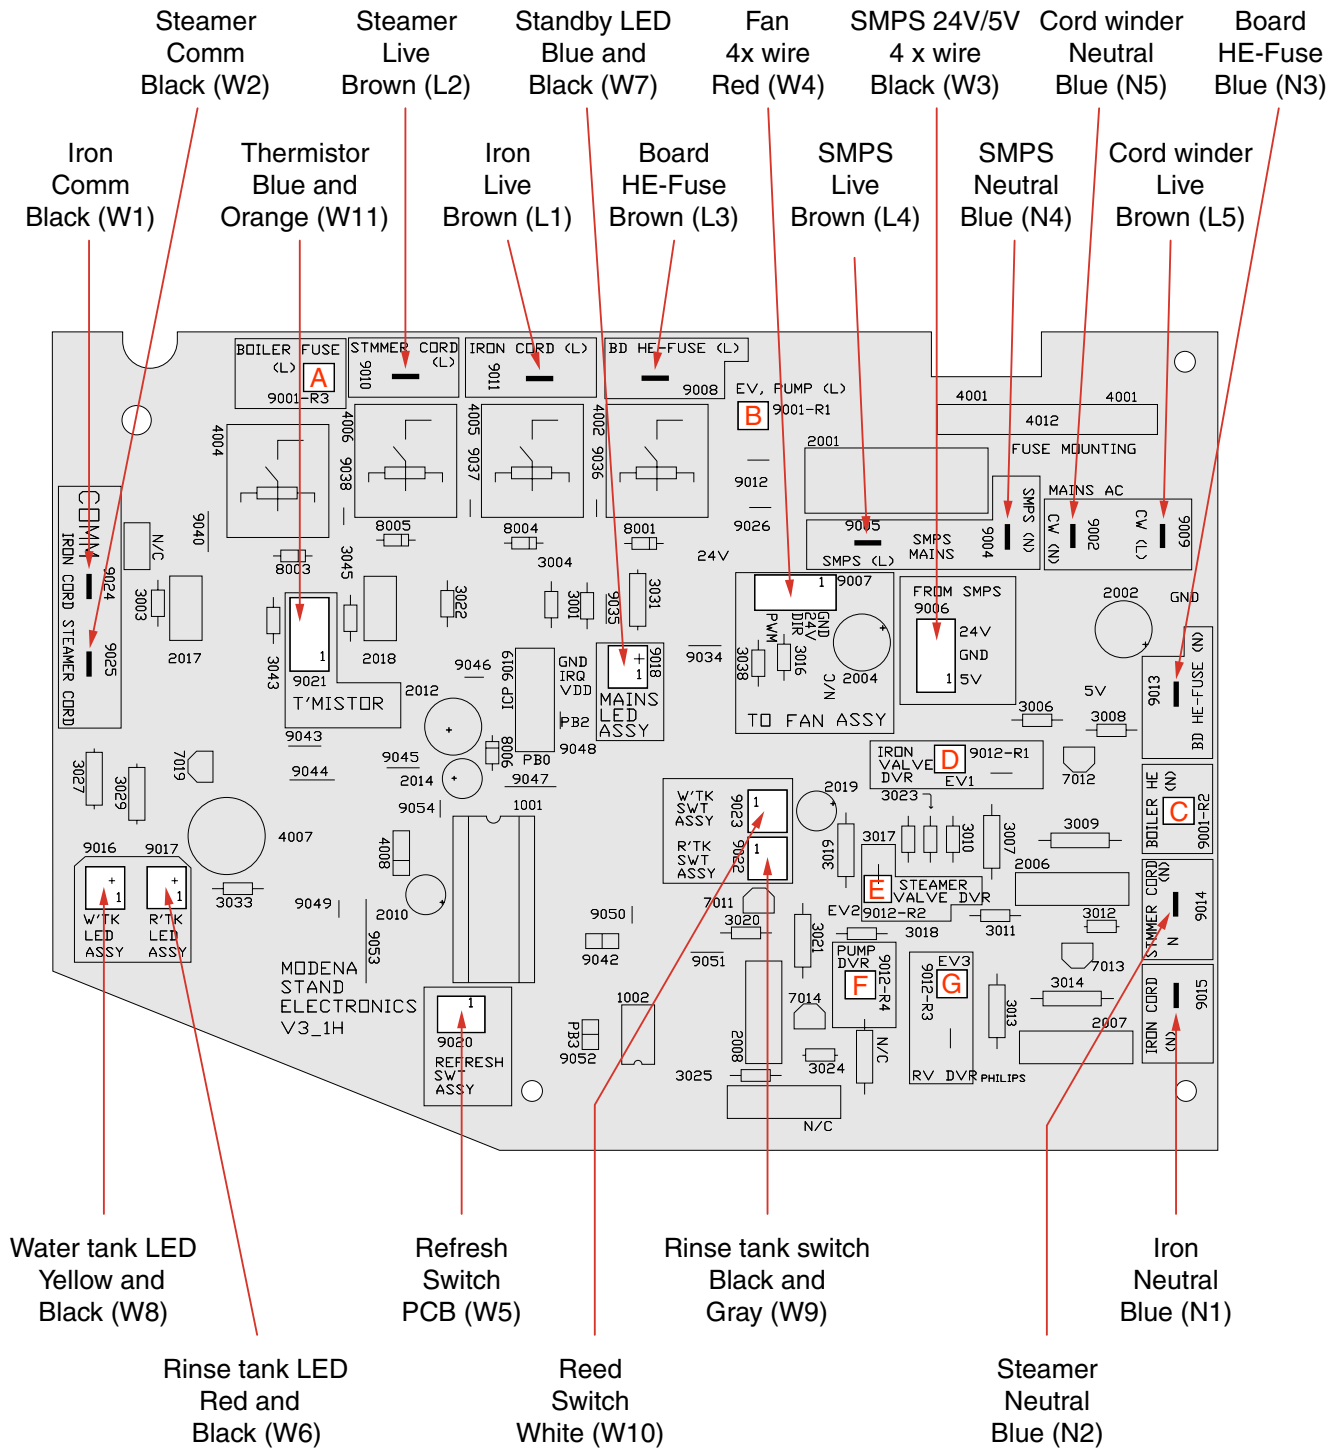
Steamer Comm Black (W2)

Steamer Live Brown (L2)

Standby LED Blue and Black (W7)

Fan 4x wire Red (W4)

SMPS 24V/5V 4 x wire Black (W3)

Cord winder Neutral Blue (N5)

Board HE-Fuse Blue (N3)

Iron Comm Black (W1)

Thermistor Blue and Orange (W11)

Iron Live Brown (L1)

Board HE-Fuse Brown (L3)

SMPS Live Brown (L4)

SMPS Neutral Blue (N4)

Cord winder Live Brown (L5)

BOILER FUSE (L) A 9001-R3
STMMER CORD (L) 9010
IRON CORD (L) 9011
BD HE-FUSE (L) 9008
EV, PUMP (L) B 9001-R1
4001 4001 4012 FUSE MOUNTING
4004 4006 9038 4005 9037 4002 9036
8005 8004 8001
9012 9026 2001
9005 SMPS (L) SMPS MAINS
SMPS (N) 9004
MAINS AC CW (N) 9002 CW (L) 9009
COMM IRON CORD STEAMER CORD 9024 9025
9040 N/C 3003 2017 8003 3045 3043 9021 T'MISTOR 2018 3022 3004 3001 9035 3031 24V
1 9007 PWM DIR 24V GND 3038 3016 N/C 2004 TO FAN ASSY
FROM SMPS 9006 24V GND 1 5V
2002 GND
9046 9019 ICP GND IRQ VDD PB2 9018 1 MAINS LED ASSY 9034
3006 3008 5V 9013 BD HE-FUSE (N)
2012 9043 9045 2014 9006 PB0 9048 9047
IRON VALVE DVR D 9012-R1 EV1 7012
3027 3029 7019 9044 9054 1001
W'TK SWT ASSY 9023 1 R'TK SWT ASSY 9022 1
2019 3023 3019 3017 3010 3007 3009
BOILER HE (N) C 9001-R2
4007 4008 2006
9016 9017 W'TK LED ASSY R'TK LED ASSY 3033
9049 2010 9053
E STEAMER VALVE DVR EV2 9012-R2 3018 3011 3012
STMMER CORD (N) 9014 N
7011 9050 3020 9042 9051 3021
MODENA STAND ELECTRONICS V3_1H
PUMP DVR F 9012-R4 EV3 G 9012-R3 3013 7013 3014 2007
IRON CORD (N) 9015
1 9020 REFRESH SWT ASSY 1002 PB3 9052 7014 2008 3024 N/C RV DVR PHILIPS 3025 N/C

Water tank LED Yellow and Black (W8)

Refresh Switch PCB (W5)

Rinse tank switch Black and Gray (W9)

Iron Neutral Blue (N1)

Rinse tank LED Red and Black (W6)

Reed Switch White (W10)

Steamer Neutral Blue (N2)